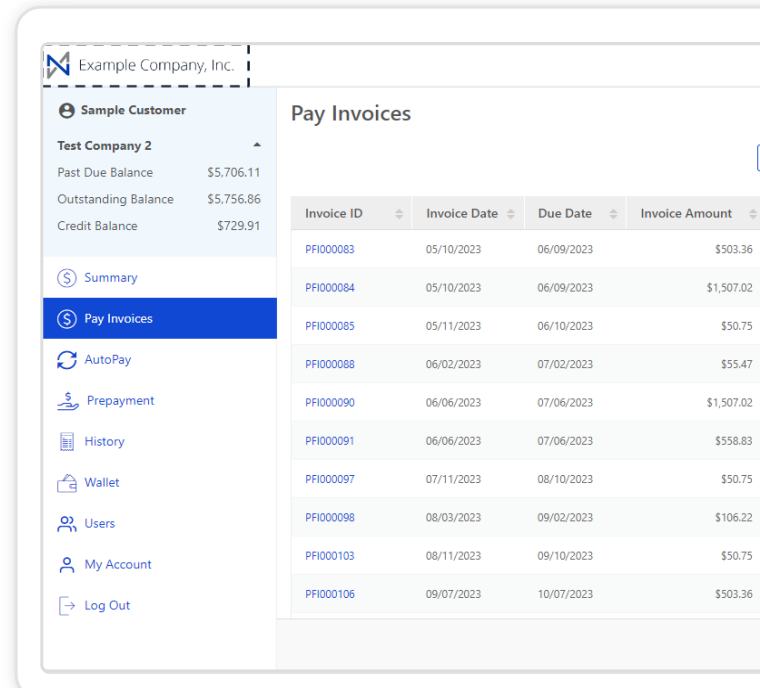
Example Company, Inc.

Sample Customer

Test Company 2

Past Due Balance $5,706.11
Outstanding Balance $5,756.86
Credit Balance $729.91

Summary
Pay Invoices
AutoPay
Prepayment
History
Wallet
Users
My Account
Log Out

Pay Invoices

| Invoice ID | Invoice Date | Due Date | Invoice Amount |
|---|---|---|---|
| PFI000083 | 05/10/2023 | 06/09/2023 | $503.36 |
| PFI000084 | 05/10/2023 | 06/09/2023 | $1,507.02 |
| PFI000085 | 05/11/2023 | 06/10/2023 | $50.75 |
| PFI000088 | 06/02/2023 | 07/02/2023 | $55.47 |
| PFI000090 | 06/06/2023 | 07/06/2023 | $1,507.02 |
| PFI000091 | 06/06/2023 | 07/06/2023 | $558.83 |
| PFI000097 | 07/11/2023 | 08/10/2023 | $50.75 |
| PFI000098 | 08/03/2023 | 09/02/2023 | $106.22 |
| PFI000103 | 08/11/2023 | 09/10/2023 | $50.75 |
| PFI000106 | 09/07/2023 | 10/07/2023 | $503.36 |